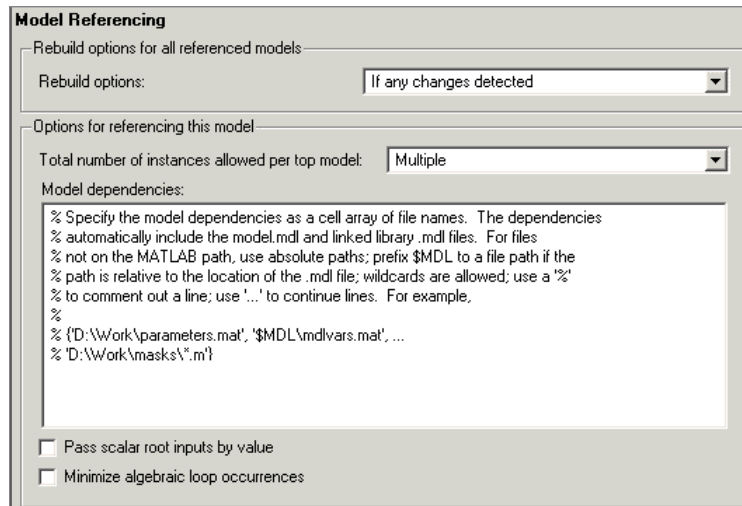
Model Referencing

Rebuild options for all referenced models

Rebuild options: If any changes detected

Options for referencing this model

Total number of instances allowed per top model: Multiple

Model dependencies:

% Specify the model dependencies as a cell array of file names. The dependencies
% automatically include the model.mdl and linked library .mdl files. For files
% not on the MATLAB path, use absolute paths; prefix $MDL to a file path if the
% path is relative to the location of the .mdl file; wildcards are allowed; use a '%'
% to comment out a line; use '...' to continue lines. For example,
%
% {'D:\Work\parameters.mat', '$MDL\mdlvars.mat', ...
% 'D:\Work\masks\*.m'}

Pass scalar root inputs by value

Minimize algebraic loop occurrences